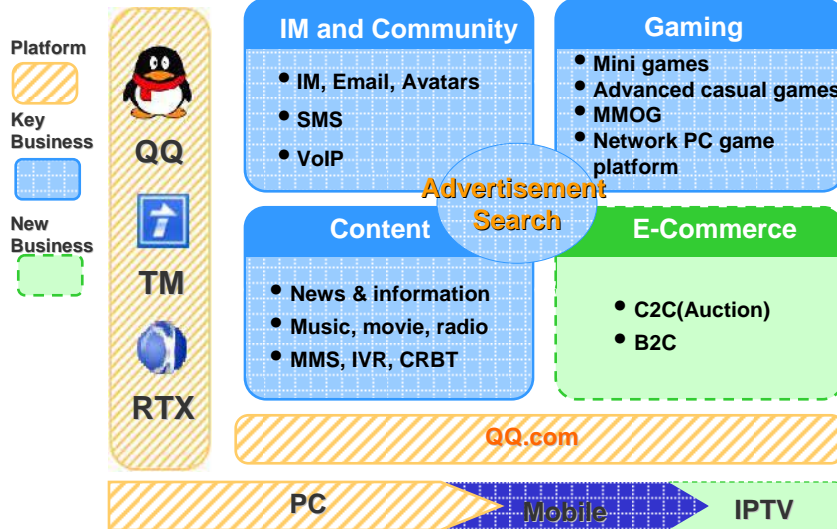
Platform

Key Business

New Business

QQ

TM

RTX

IM and Community

- IM, Email, Avatars
- SMS
- VoIP

Gaming

- Mini games
- Advanced casual games
- MMOG
- Network PC game platform

Advertisement Search

Content

- News & information
- Music, movie, radio
- MMS, IVR, CRBT

E-Commerce

- C2C(Auction)
- B2C

QQ.com

PC

Mobile

IPTV